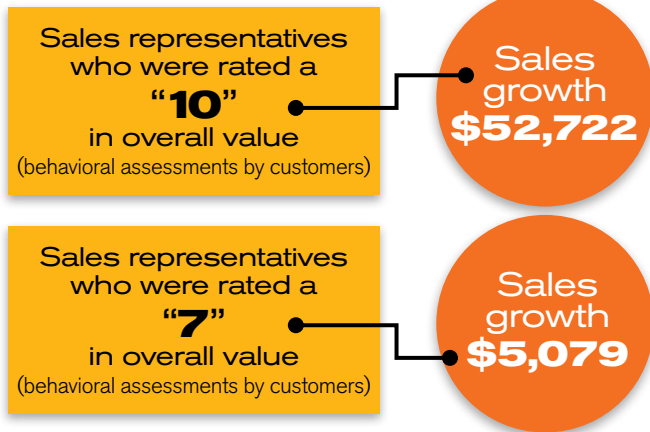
Sales representatives who were rated a
“10”
in overall value
(behavioral assessments by customers)

Sales growth
$52,722

Sales representatives who were rated a
“7”
in overall value
(behavioral assessments by customers)

Sales growth
$5,079